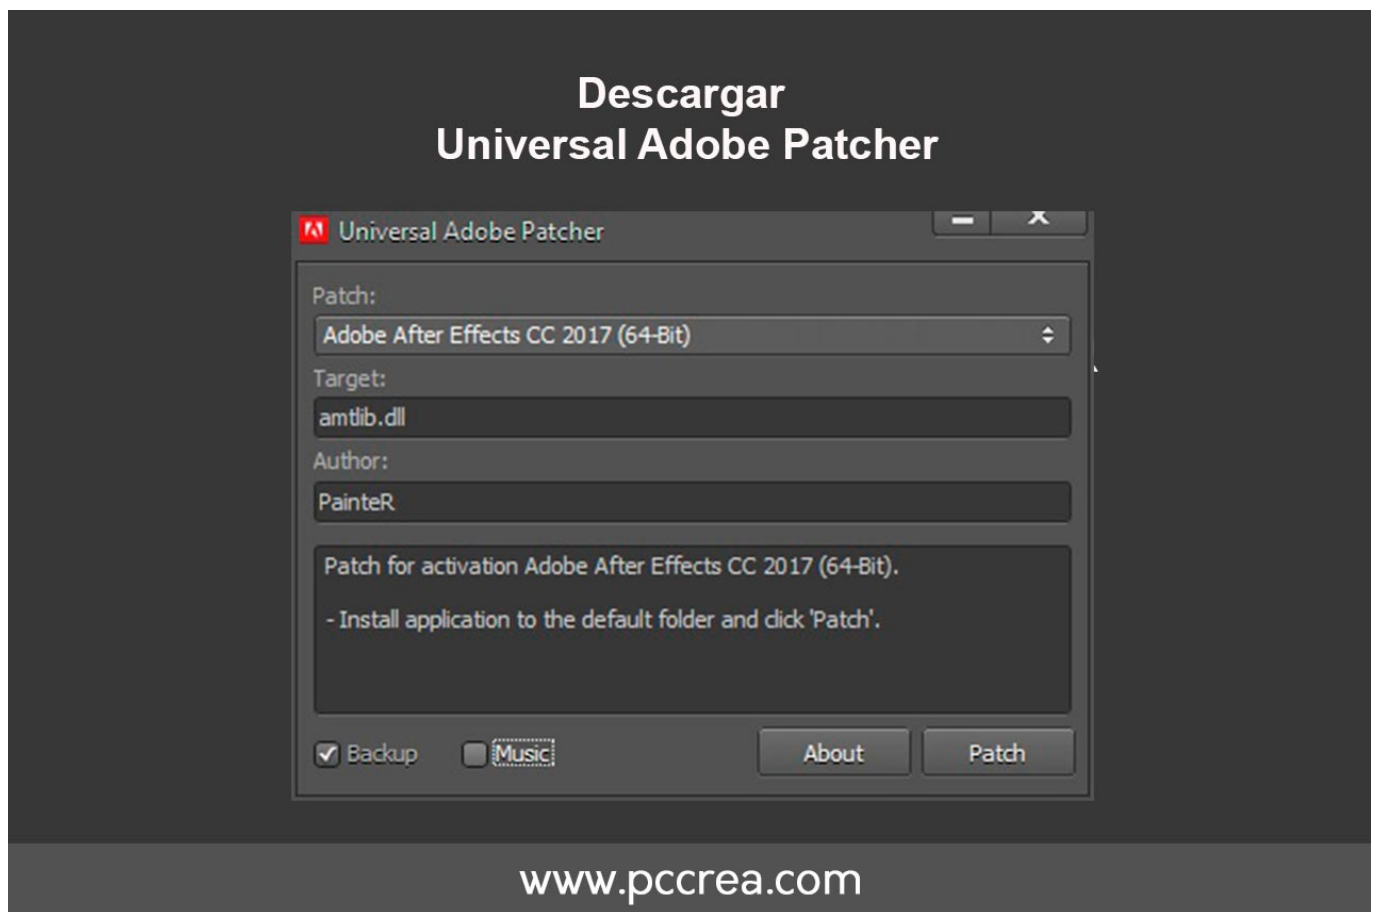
Descargar
Universal Adobe Patcher

Universal Adobe Patcher

Patch:

Adobe After Effects CC 2017 (64-Bit)

Target:

amtlib.dll

Author:

PainteR

Patch for activation Adobe After Effects CC 2017 (64-Bit).

- Install application to the default folder and click 'Patch'.

Backup

Music

About

Patch

www.pccrea.com